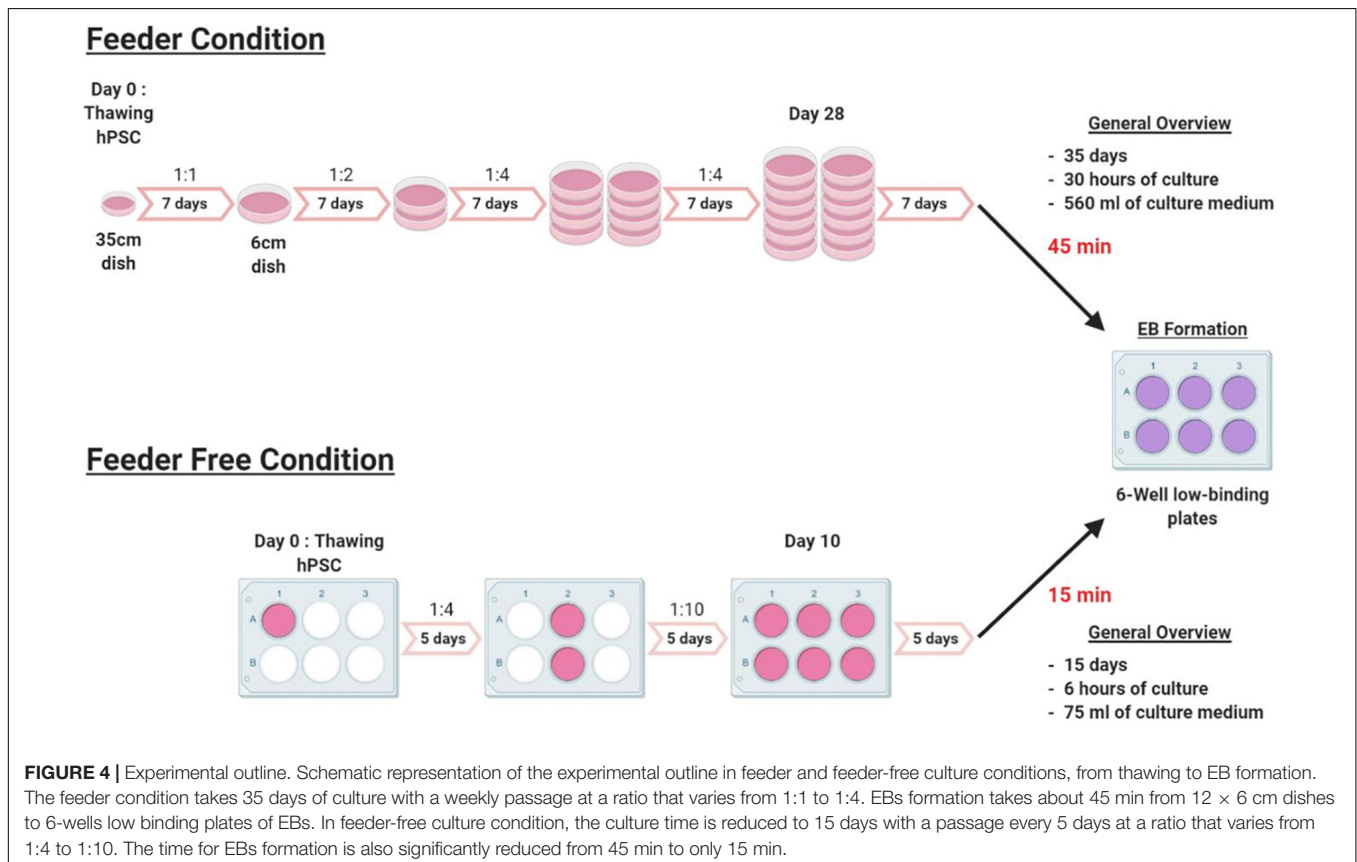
Feeder Condition

Day 0 : Thawing hPSC

1:1
7 days

35cm dish

6cm dish

1:2
7 days

1:4
7 days

1:4
7 days

Day 28

7 days

General Overview
- 35 days
- 30 hours of culture
- 560 ml of culture medium

45 min

EB Formation

1 2 3
A
B

6-Well low-binding plates

Feeder Free Condition

Day 0 : Thawing hPSC

1 2 3
A
B

1:4
5 days

1 2 3
A
B

1:10
5 days

Day 10

1 2 3
A
B

5 days

15 min

General Overview
- 15 days
- 6 hours of culture
- 75 ml of culture medium

FIGURE 4 | Experimental outline. Schematic representation of the experimental outline in feeder and feeder-free culture conditions, from thawing to EB formation. The feeder condition takes 35 days of culture with a weekly passage at a ratio that varies from 1:1 to 1:4. EBs formation takes about 45 min from $12 \times 6$ cm dishes to 6-wells low binding plates of EBs. In feeder-free culture condition, the culture time is reduced to 15 days with a passage every 5 days at a ratio that varies from 1:4 to 1:10. The time for EBs formation is also significantly reduced from 45 min to only 15 min.